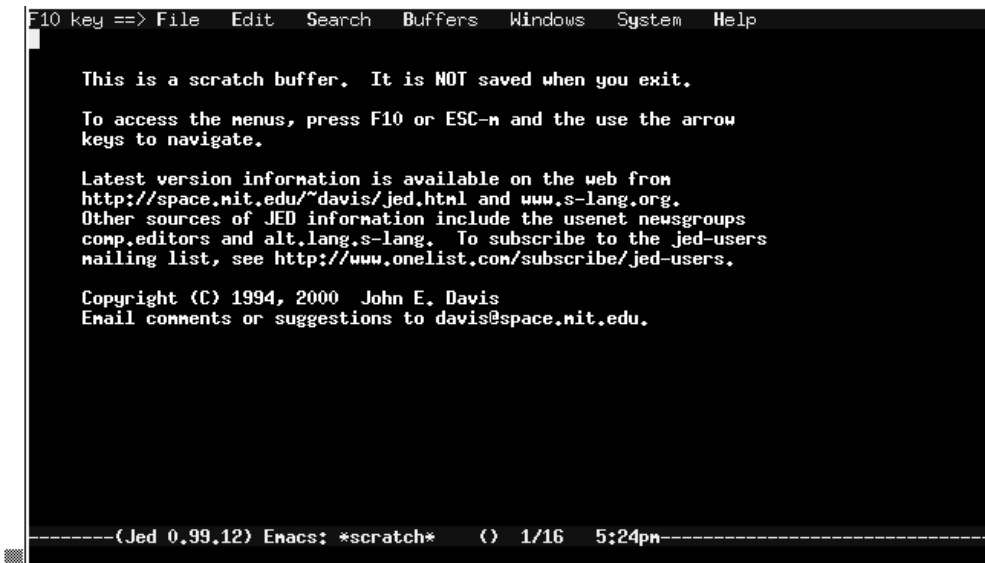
F10 key ==> File Edit Search Buffers Windows System Help

This is a scratch buffer. It is NOT saved when you exit.

To access the menus, press F10 or ESC-m and the use the arrow keys to navigate.

Latest version information is available on the web from http://space.mit.edu/~davis/jed.html and www.s-lang.org. Other sources of JED information include the usenet newsgroups comp.editors and alt.lang.s-lang. To subscribe to the jed-users mailing list, see http://www.onelist.com/subscribe/jed-users.

Copyright (C) 1994, 2000 John E. Davis
Email comments or suggestions to davis@space.mit.edu.

-------(Jed 0.99.12) Emacs: *scratch* () 1/16 5:24pm-----------------------------